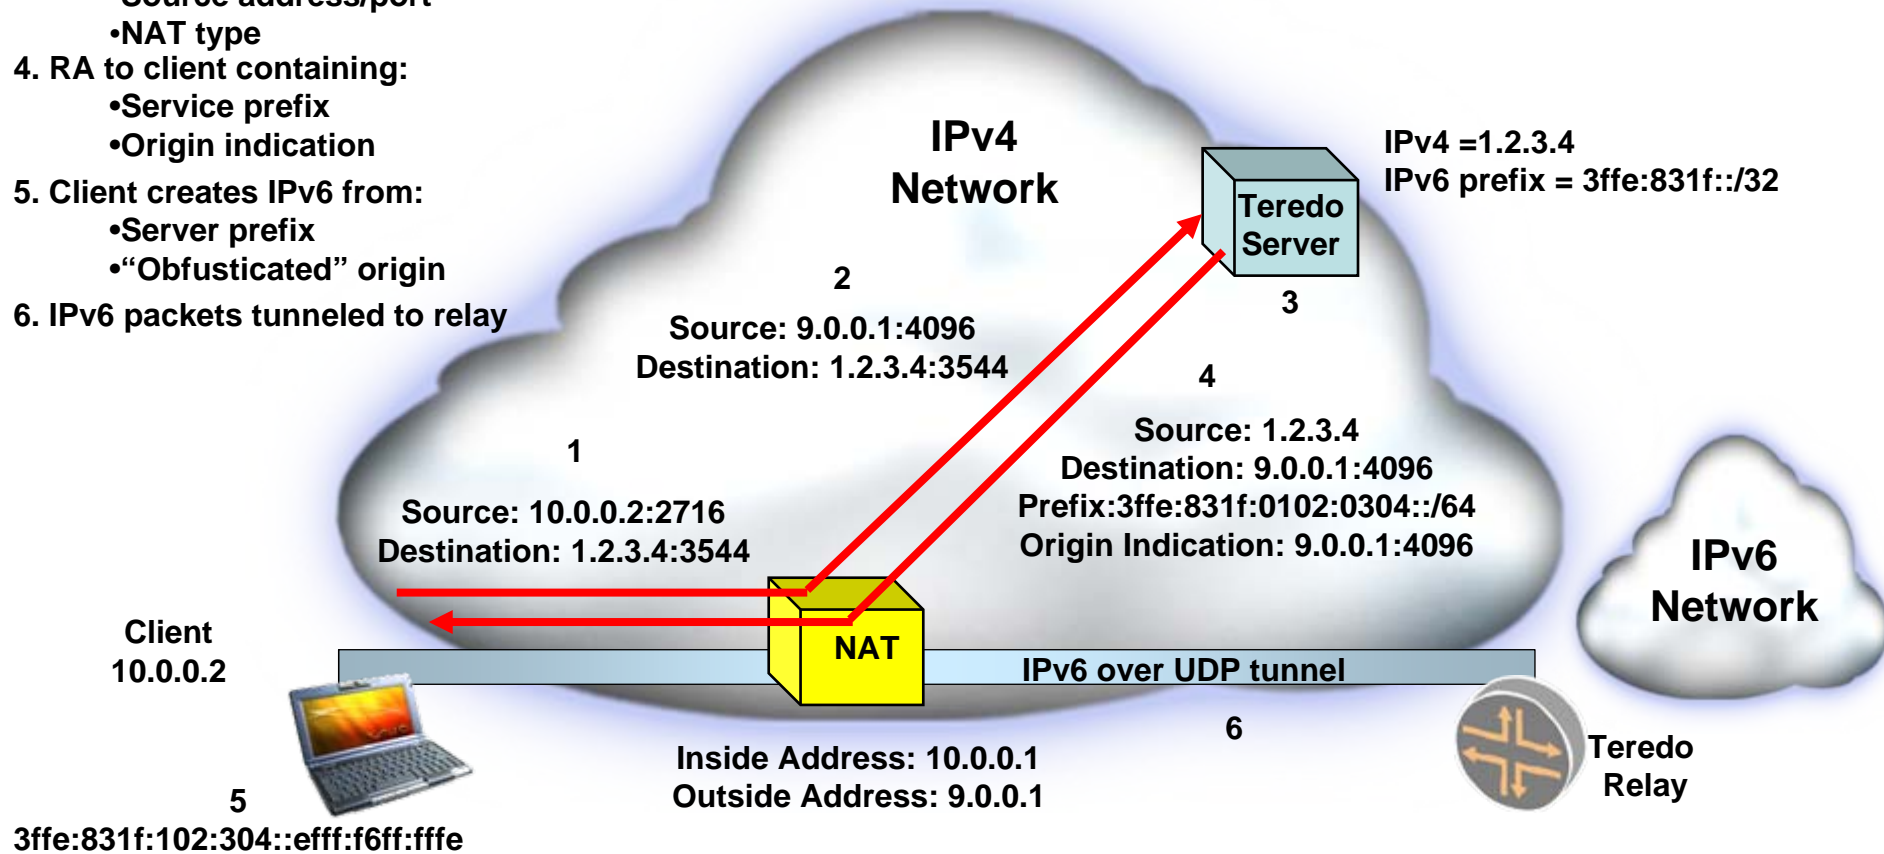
Source address/port
•NAT type
4. RA to client containing:
•Service prefix
•Origin indication
5. Client creates IPv6 from:
•Server prefix
•“Obfusticated” origin
6. IPv6 packets tunneled to relay

IPv4 Network

Teredo Server

IPv4 =1.2.3.4
IPv6 prefix = 3ffe:831f::/32

2
Source: 9.0.0.1:4096
Destination: 1.2.3.4:3544

3

4
Source: 1.2.3.4
Destination: 9.0.0.1:4096
Prefix:3ffe:831f:0102:0304::/64
Origin Indication: 9.0.0.1:4096

1
Source: 10.0.0.2:2716
Destination: 1.2.3.4:3544

IPv6 Network

Client
10.0.0.2

NAT

IPv6 over UDP tunnel

6

Teredo Relay

Inside Address: 10.0.0.1
Outside Address: 9.0.0.1

5
3ffe:831f:102:304::efff:f6ff:fffe